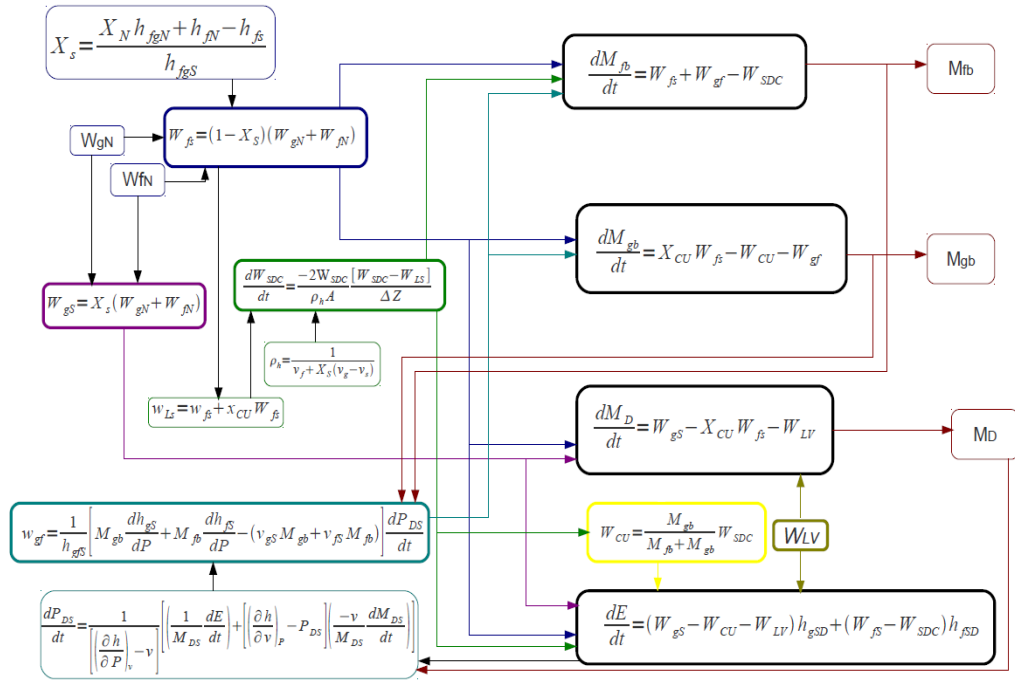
$X_s = \frac{X_N h_{fgN} + h_{fN} - h_{fs}}{h_{fgS}}$

$\frac{dM_{fb}}{dt} = W_{fs} + W_{gf} - W_{SDC}$

Mfb

WgN

$W_{fs} = (1 - X_S)(W_{gN} + W_{fN})$

WfN

$\frac{dM_{gb}}{dt} = X_{CU} W_{fs} - W_{CU} - W_{gf}$

Mgb

$\frac{dW_{SDC}}{dt} = \frac{-2W_{SDC}}{\rho_h A} \frac{[W_{SDC} - W_{LS}]}{\Delta Z}$

$W_{gS} = X_s (W_{gN} + W_{fN})$

$\rho_h = \frac{1}{v_f + X_S(v_g - v_s)}$

$w_{Ls} = w_{fs} + x_{CU} W_{fs}$

$\frac{dM_D}{dt} = W_{gS} - X_{CU} W_{fs} - W_{LV}$

MD

$w_{gf} = \frac{1}{h_{gfS}} \left[ M_{gb} \frac{dh_{gS}}{dP} + M_{fb} \frac{dh_{fS}}{dP} - (v_{gS} M_{gb} + v_{fS} M_{fb}) \right] \frac{dP_{DS}}{dt}$

$W_{CU} = \frac{M_{gb}}{M_{fb} + M_{gb}} W_{SDC}$

WLV

$\frac{dP_{DS}}{dt} = \frac{1}{\left[ \left( \frac{\partial h}{\partial P} \right)_v - v \right]} \left[ \left( \frac{1}{M_{DS}} \frac{dE}{dt} \right) + \left[ \left( \frac{\partial h}{\partial v} \right)_P - P_{DS} \right] \left( \frac{-v}{M_{DS}} \frac{dM_{DS}}{dt} \right) \right]$

$\frac{dE}{dt} = (W_{gS} - W_{CU} - W_{LV}) h_{gSD} + (W_{fS} - W_{SDC}) h_{fSD}$